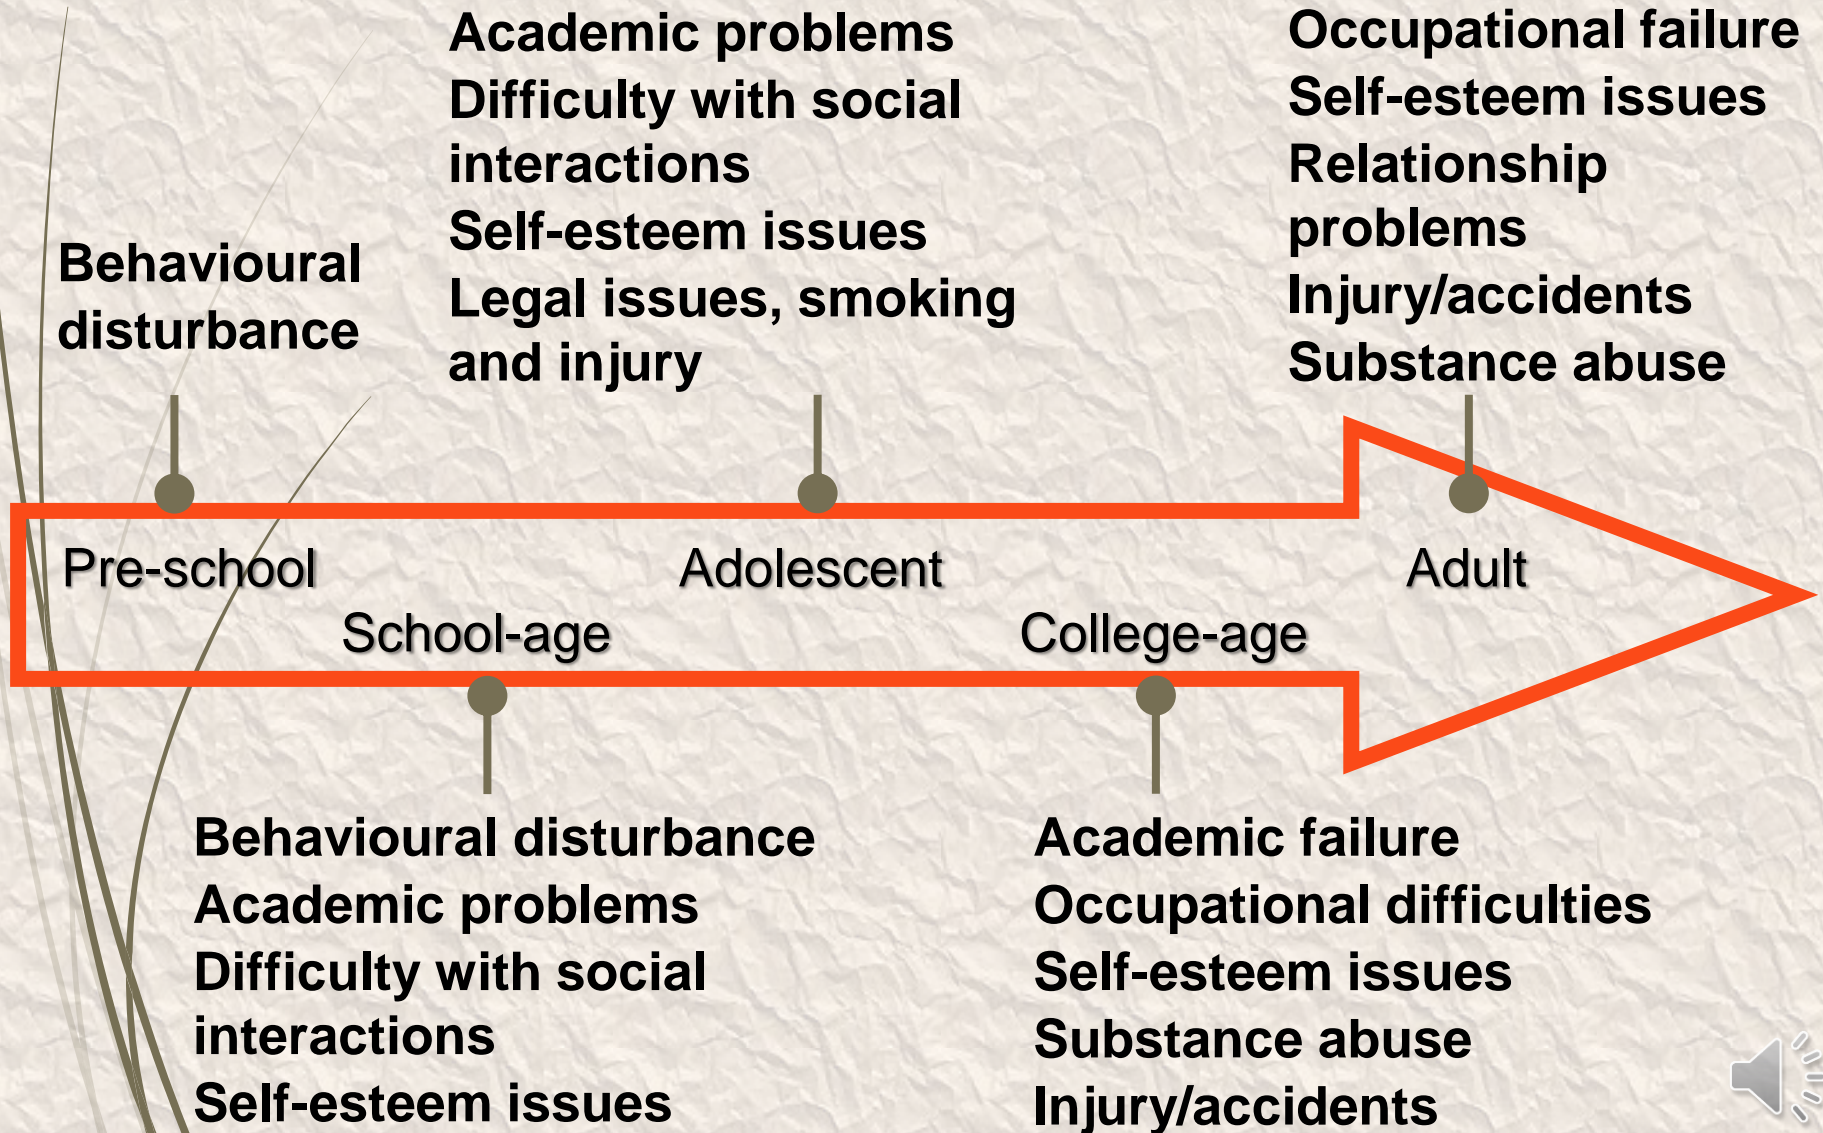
Behavioural disturbance

Academic problems
Difficulty with social interactions
Self-esteem issues
Legal issues, smoking and injury

Occupational failure
Self-esteem issues
Relationship problems
Injury/accidents
Substance abuse

Pre-school

School-age

Adolescent

College-age

Adult

Behavioural disturbance
Academic problems
Difficulty with social interactions
Self-esteem issues

Academic failure
Occupational difficulties
Self-esteem issues
Substance abuse
Injury/accidents